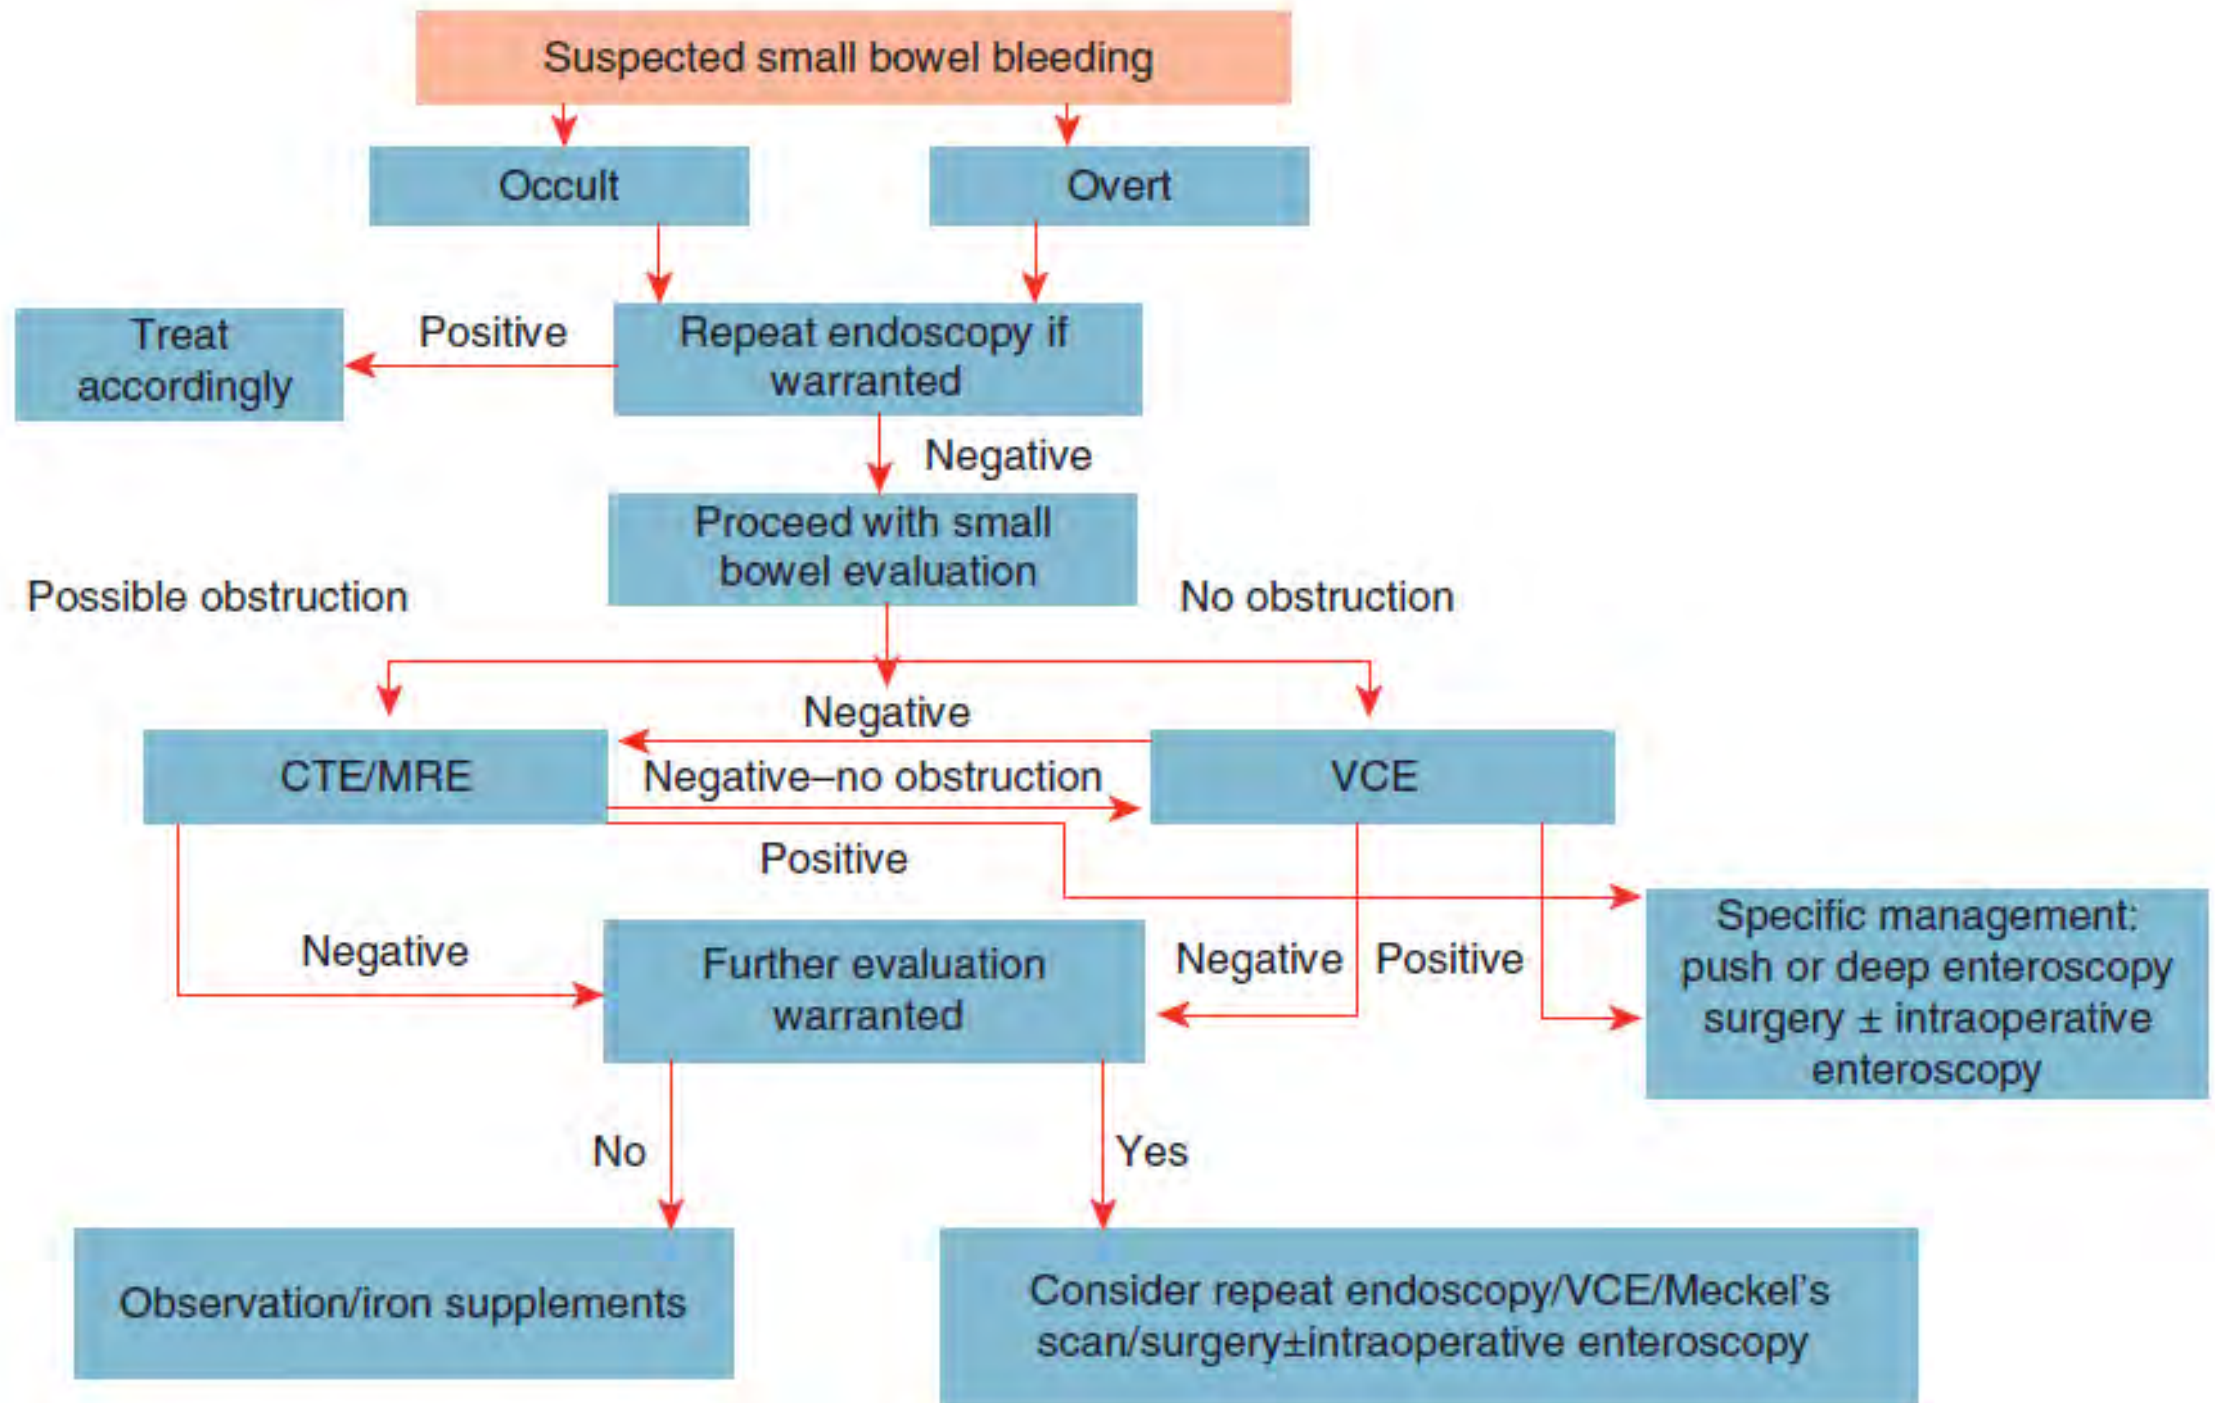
Suspected small bowel bleeding

Occult

Overt

Treat accordingly

Positive

Repeat endoscopy if warranted

Negative

Proceed with small bowel evaluation

Possible obstruction

No obstruction

Negative

CTE/MRE

Negative–no obstruction

VCE

Positive

Specific management: push or deep enteroscopy surgery ± intraoperative enteroscopy

Negative

Further evaluation warranted

Negative

Positive

No

Yes

Observation/iron supplements

Consider repeat endoscopy/VCE/Meckel's scan/surgery±intraoperative enteroscopy